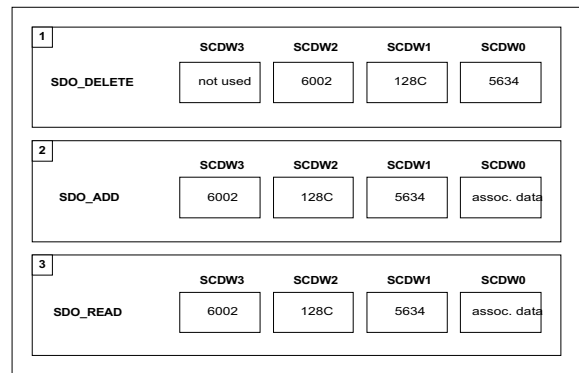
1

| | SCDW3 | SCDW2 | SCDW1 | SCDW0 |
|---|---|---|---|---|
| SDO_DELETE | not used | 6002 | 128C | 5634 |

2

| | SCDW3 | SCDW2 | SCDW1 | SCDW0 |
|---|---|---|---|---|
| SDO_ADD | 6002 | 128C | 5634 | assoc. data |

3

| | SCDW3 | SCDW2 | SCDW1 | SCDW0 |
|---|---|---|---|---|
| SDO_READ | 6002 | 128C | 5634 | assoc. data |